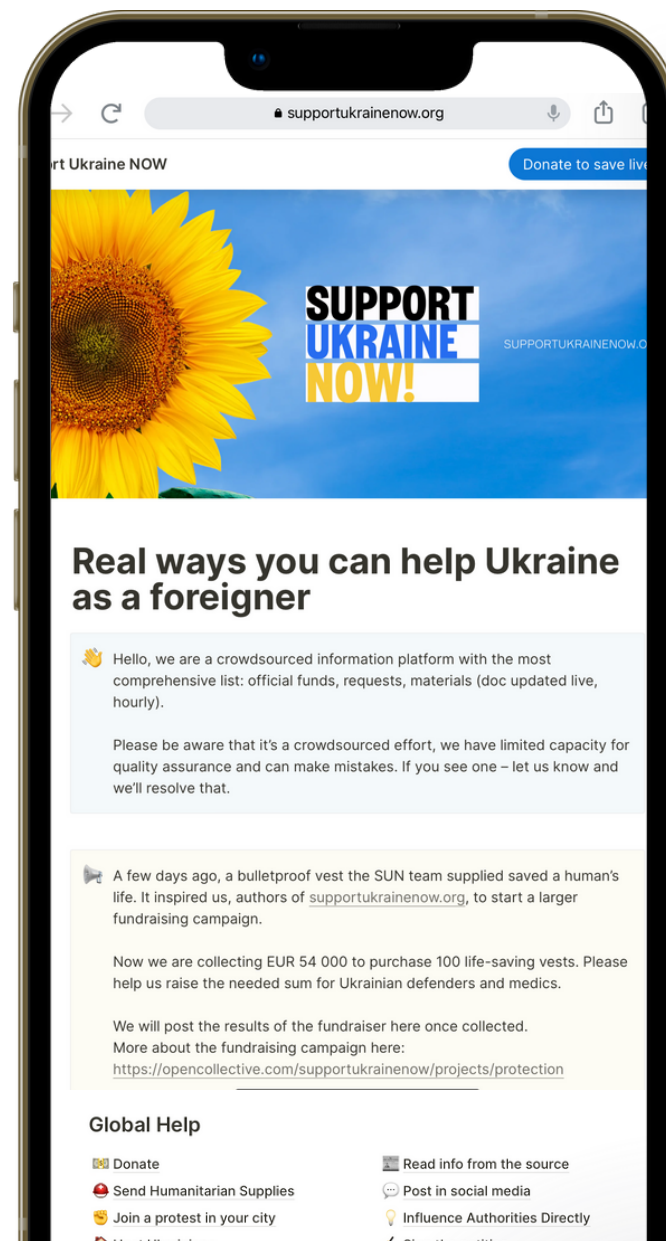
supportukrainenow.org

rt Ukraine NOW

Donate to save live

SUPPORT
UKRAINE
NOW!

SUPPORTUKRAINENOW.O

Real ways you can help Ukraine as a foreigner

👋 Hello, we are a crowdsourced information platform with the most comprehensive list: official funds, requests, materials (doc updated live, hourly).

Please be aware that it's a crowdsourced effort, we have limited capacity for quality assurance and can make mistakes. If you see one – let us know and we'll resolve that.

📢 A few days ago, a bulletproof vest the SUN team supplied saved a human's life. It inspired us, authors of supportukrainenow.org, to start a larger fundraising campaign.

Now we are collecting EUR 54 000 to purchase 100 life-saving vests. Please help us raise the needed sum for Ukrainian defenders and medics.

We will post the results of the fundraiser here once collected.
More about the fundraising campaign here:
https://opencollective.com/supportukrainenow/projects/protection

Global Help

💵 Donate
🚨 Send Humanitarian Supplies
✊ Join a protest in your city
📰 Read info from the source
💬 Post in social media
💡 Influence Authorities Directly
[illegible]